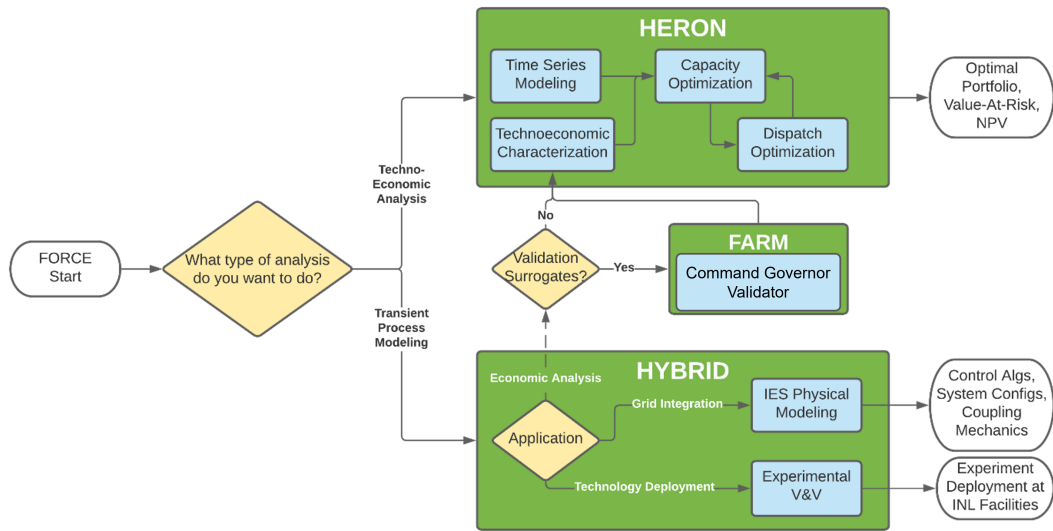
FORCE Start

What type of analysis do you want to do?

Techno-Economic Analysis

Transient Process Modeling

HERON

Time Series Modeling

Capacity Optimization

Technoeconomic Characterization

Dispatch Optimization

Optimal Portfolio, Value-At-Risk, NPV

No

Validation Surrogates?

Yes

FARM

Command Governor Validator

HYBRID

Economic Analysis

Application

Grid Integration

IES Physical Modeling

Control Algs, System Configs, Coupling Mechanics

Technology Deployment

Experimental V&V

Experiment Deployment at INL Facilities